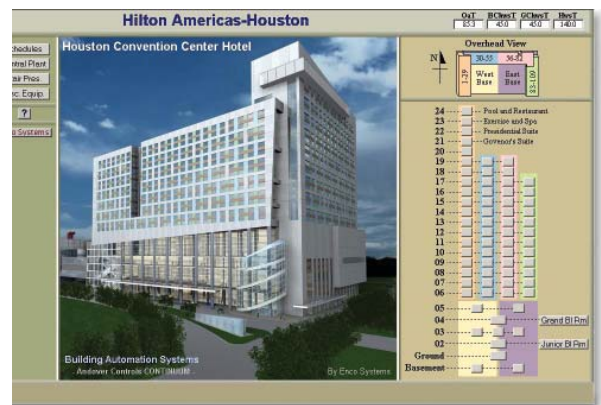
Hilton Americas-Houston

| OaT | BChwsT | GChwsT | HwsT |
|---|---|---|---|
| 85.3 | 45.0 | 45.0 | 140.0 |

chedules
ntral Plant
ir Pres.
c. Equip.
?
o Systems

Houston Convention Center Hotel

Building Automation Systems
Andover Controls CONTINUUM

By Enco Systems

Overhead View
N
1-29
30-55
West Suite
36-62
East Suite
63-109

24 Pool and Restaurant
23 Exercise and Spa
22 Presidential Suite
21 Governor's Suite
20
19
18
17
16
15
14
13
12
11
10
09
08
07
06
05
04
03
02
Ground
Basement
Grand Bl Rm
Junior Bl Rm